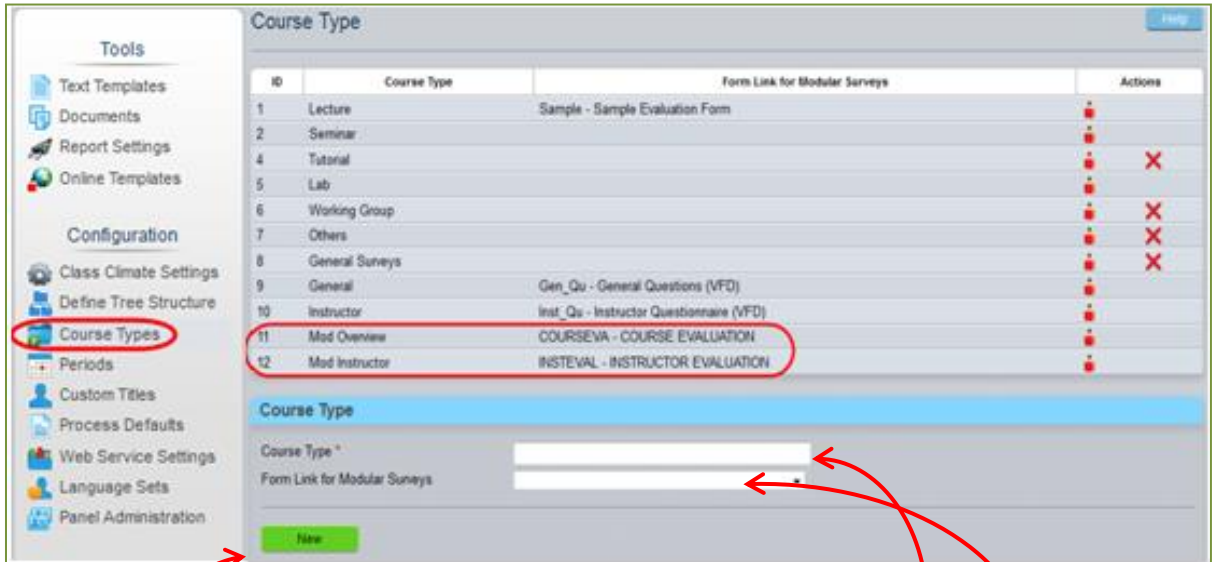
Tools

Text Templates
Documents
Report Settings
Online Templates

Configuration

Class Climate Settings
Define Tree Structure
Course Types
Periods
Custom Titles
Process Defaults
Web Service Settings
Language Sets
Panel Administration

Course Type

Help

| ID | Course Type | Form Link for Modular Surveys | Actions |
|---|---|---|---|
| 1 | Lecture | Sample - Sample Evaluation Form | |
| 2 | Seminar | | |
| 4 | Tutorial | | |
| 5 | Lab | | |
| 6 | Working Group | | |
| 7 | Others | | |
| 8 | General Surveys | | |
| 9 | General | Gen_Qu - General Questions (VFD) | |
| 10 | Instructor | Inst_Qu - Instructor Questionnaire (VFD) | |
| 11 | Mod Overview | COURSEVA - COURSE EVALUATION | |
| 12 | Mod Instructor | INSTEVAL - INSTRUCTOR EVALUATION | |

Course Type

Course Type *
Form Link for Modular Surveys

New